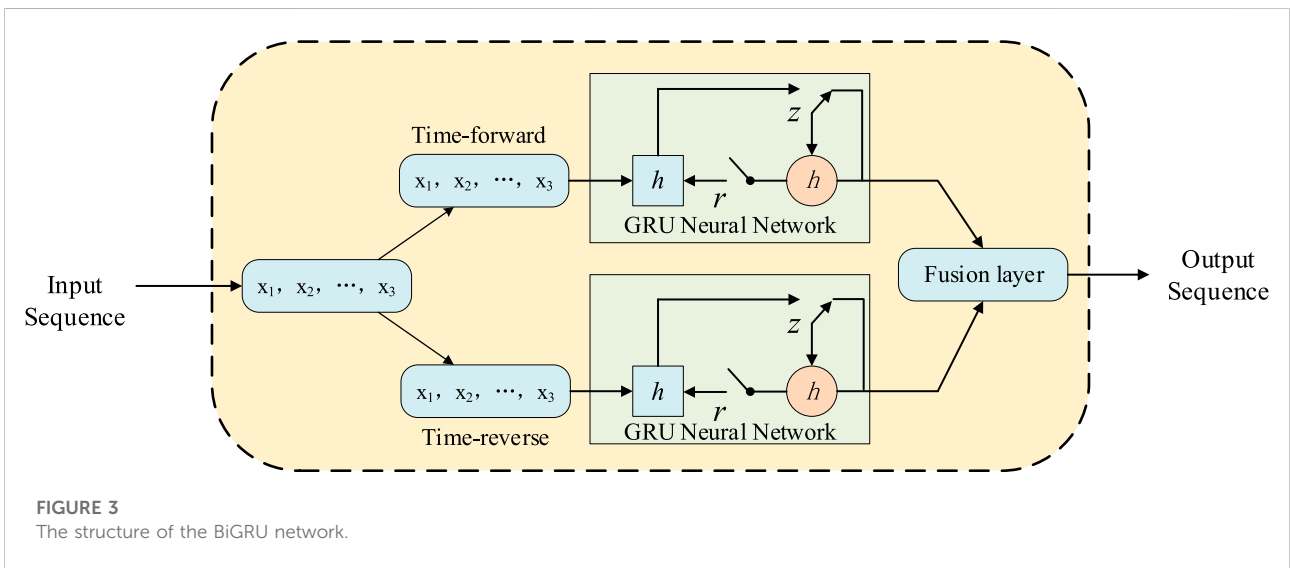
Time-forward

$x_1$, $x_2$, ···, $x_3$

$h$

$z$

$r$

$h$

GRU Neural Network

Input Sequence

$x_1$, $x_2$, ···, $x_3$

Fusion layer

Output Sequence

$x_1$, $x_2$, ···, $x_3$

$h$

$z$

$r$

$h$

Time-reverse

GRU Neural Network

FIGURE 3
The structure of the BiGRU network.